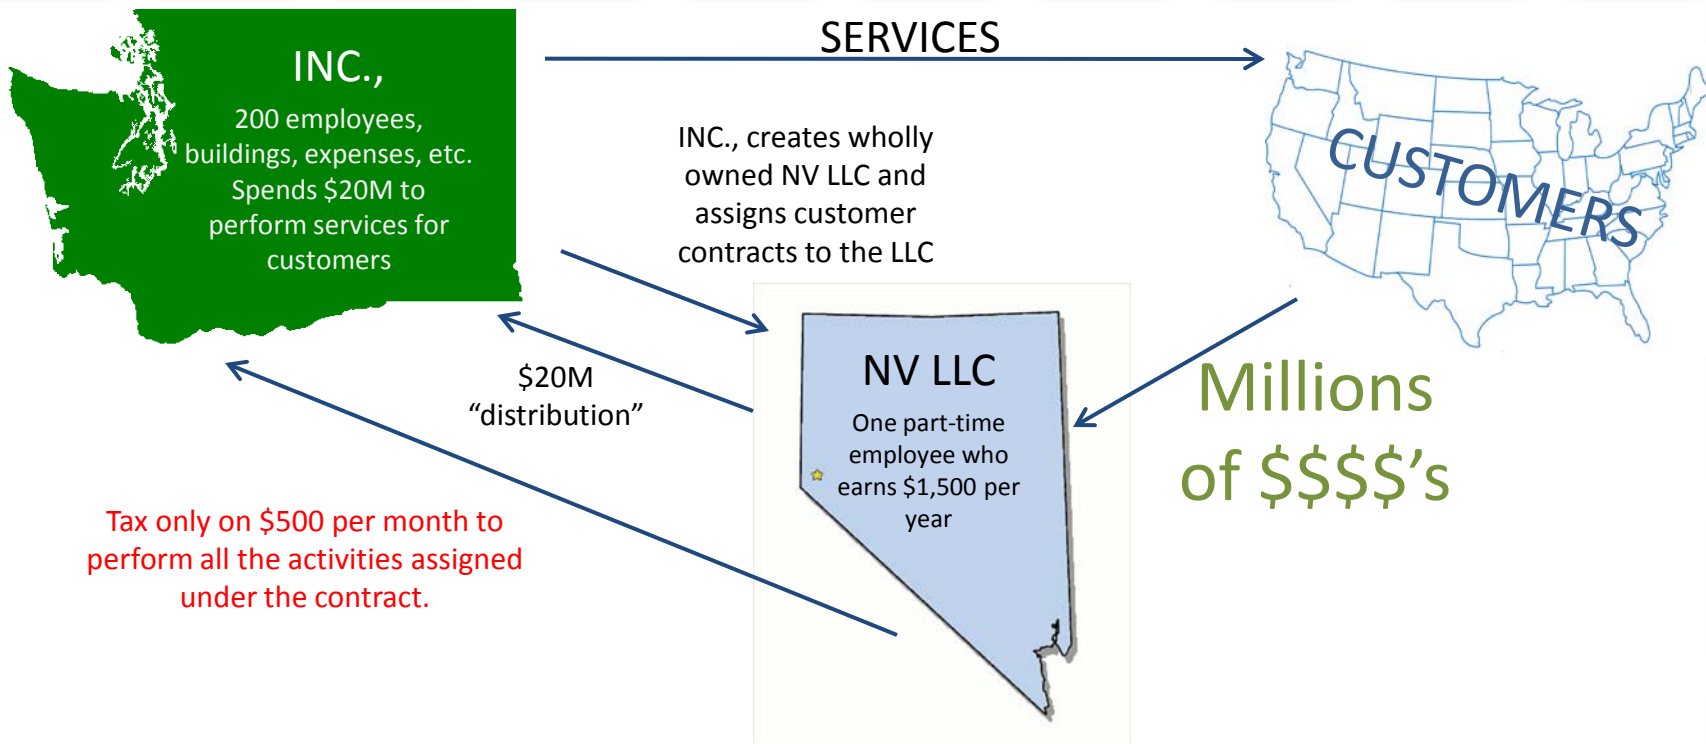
INC.,

200 employees, buildings, expenses, etc. Spends \$20M to perform services for customers

SERVICES

CUSTOMERS

INC., creates wholly owned NV LLC and assigns customer contracts to the LLC

\$20M “distribution”

NV LLC

One part-time employee who earns \$1,500 per year

Millions of \$\$\$\$’s

Tax only on \$500 per month to perform all the activities assigned under the contract.